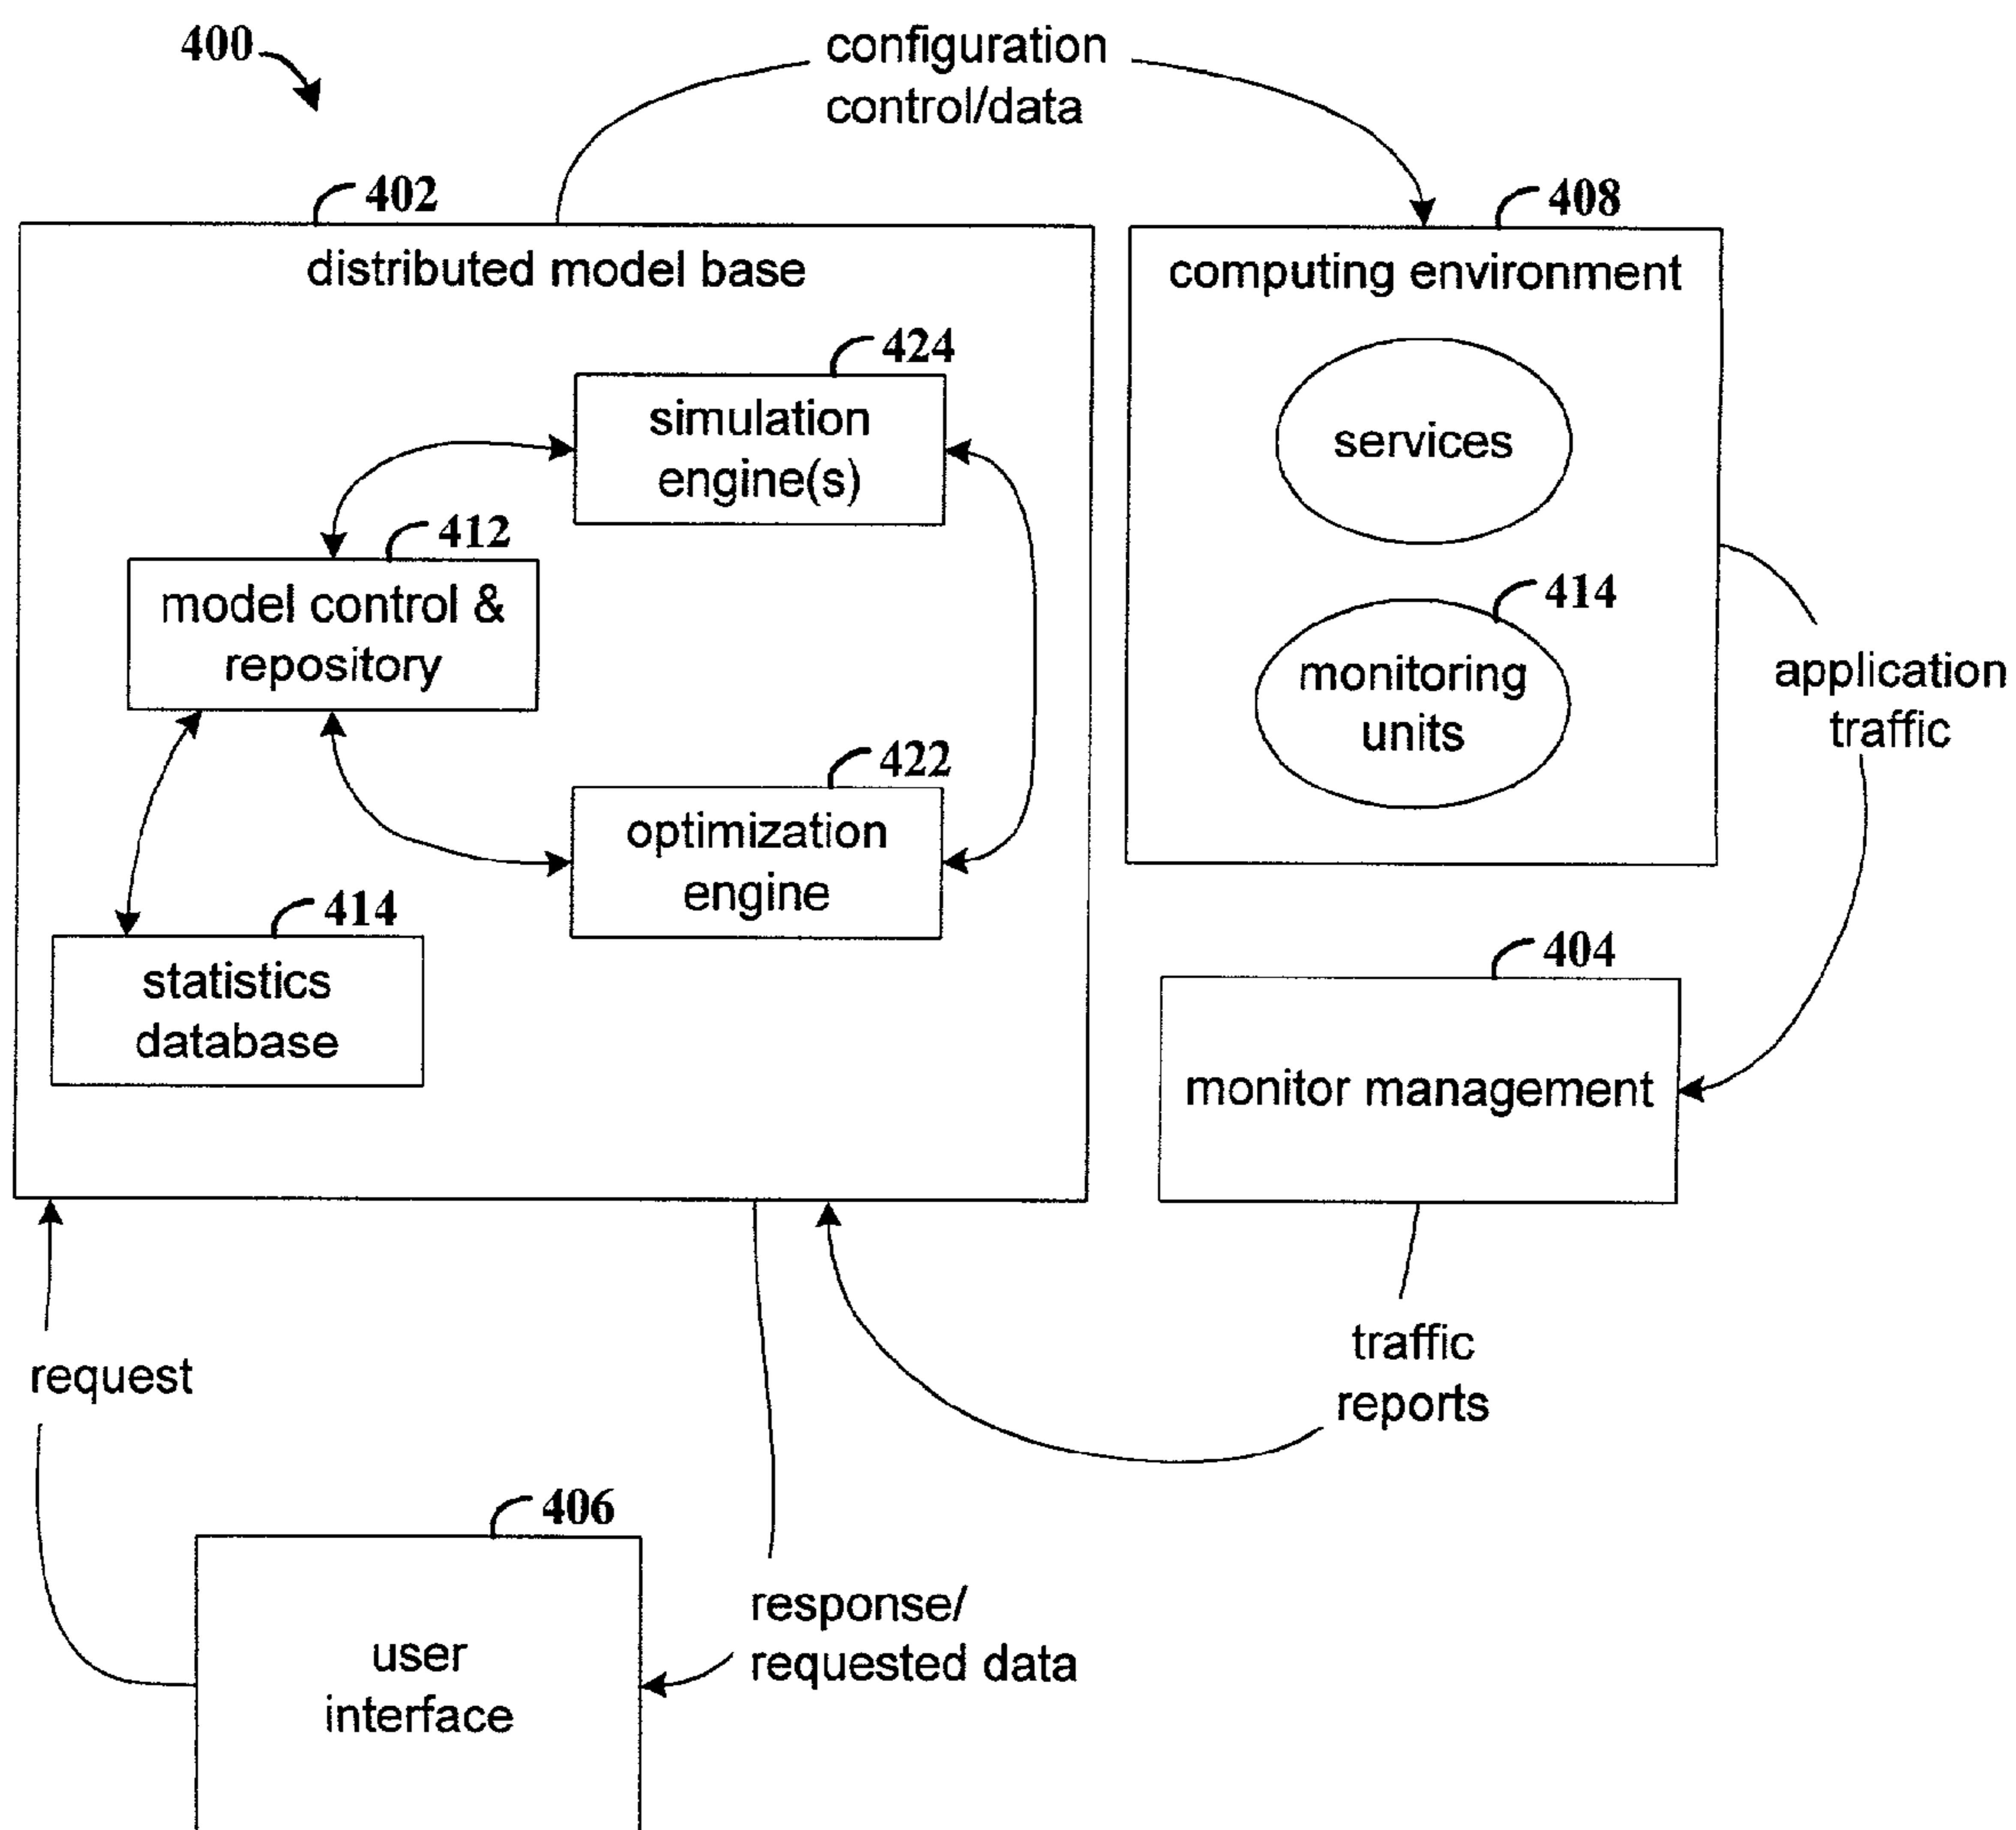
400

configuration
control/data

402
distributed model base

424
simulation
engine(s)

412
model control &
repository

422
optimization
engine

414
statistics
database

408
computing environment

services

414
monitoring
units

application
traffic

404
monitor management

traffic
reports

request

406
user
interface

response/
requested data